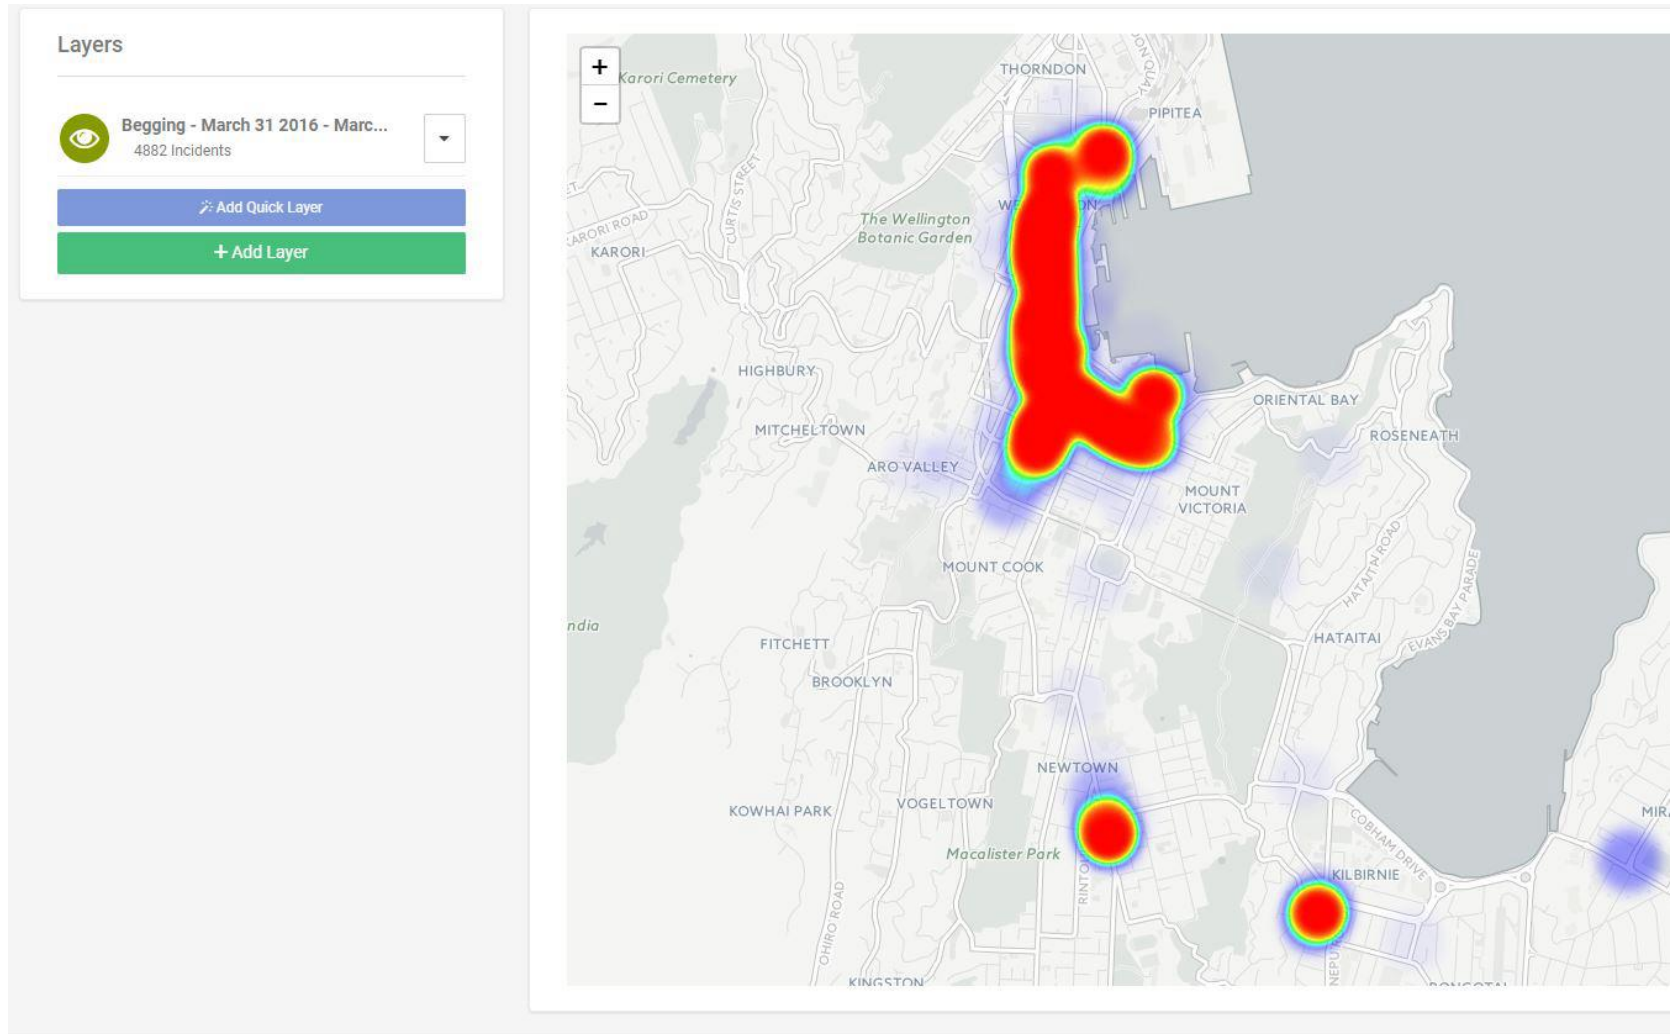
Layers

Begging - March 31 2016 - Marc...
4882 Incidents

Add Quick Layer

+ Add Layer

+
−

Karori Cemetery
THORNDON
PIPITEA
CURTIS STREET
KARORI ROAD
KARORI
The Wellington Botanic Garden
WE
HIGHBURY
MITCHELTOWN
ARO VALLEY
ORIENTAL BAY
ROSENEATH
MOUNT VICTORIA
MOUNT COOK
HATAITAI ROAD
EVANS BAY PARADE
ndia
FITCHETT
BROOKLYN
HATAITAI
NEWTOWN
KOWHAI PARK
VOGELTOWN
Macalister Park
COBHAM DRIVE
KILBIRNIE
MIR
OHIRO ROAD
RINTO
NEPU
KINGSTON